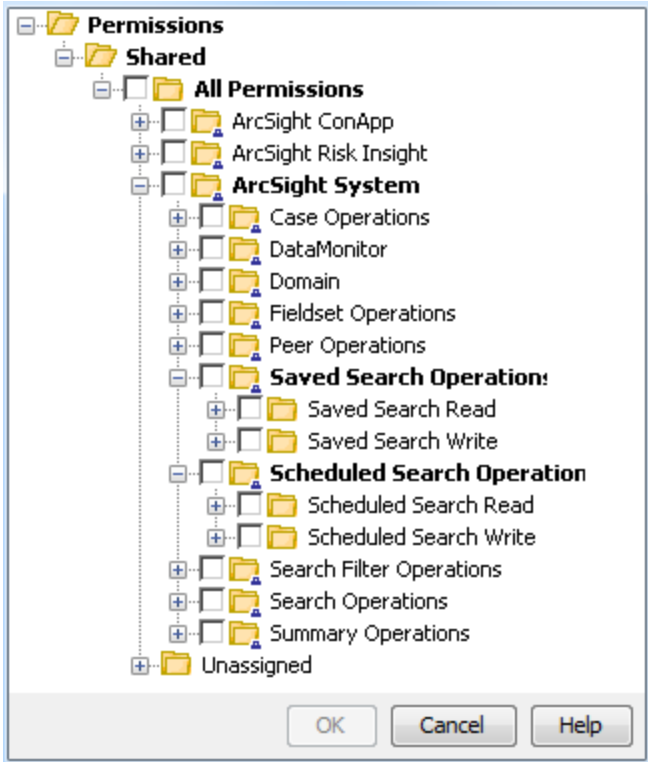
Permissions
Shared
All Permissions
ArcSight ConApp
ArcSight Risk Insight
ArcSight System
Case Operations
DataMonitor
Domain
Fieldset Operations
Peer Operations
Saved Search Operations
Saved Search Read
Saved Search Write
Scheduled Search Operation
Scheduled Search Read
Scheduled Search Write
Search Filter Operations
Search Operations
Summary Operations
Unassigned

OK
Cancel
Help